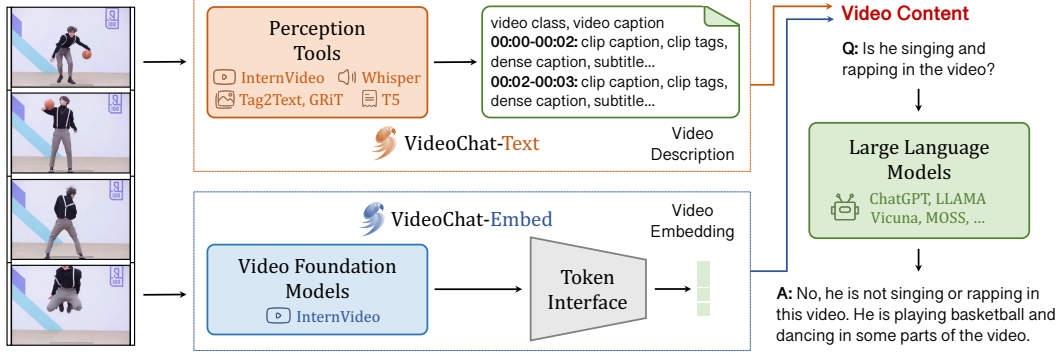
Perception Tools

InternVideo Whisper

Tag2Text, GRiT T5

video class, video caption
**00:00-00:02:** clip caption, clip tags, dense caption, subtitle...
**00:02-00:03:** clip caption, clip tags, dense caption, subtitle...

Video Description

VideoChat-Text

VideoChat-Embed

Video Embedding

Video Foundation Models

InternVideo

Token Interface

Video Content

**Q:** Is he singing and rapping in the video?

Large Language Models

ChatGPT, LLAMA
Vicuna, MOSS, ...

**A:** No, he is not singing or rapping in this video. He is playing basketball and dancing in some parts of the video.